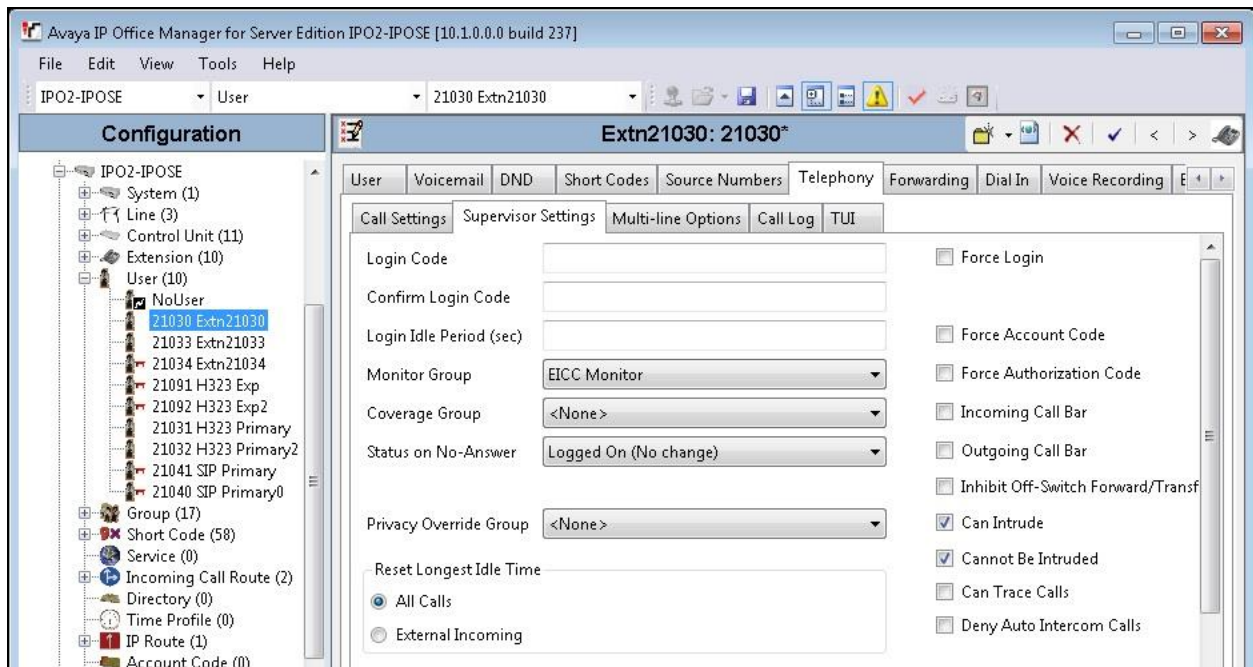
Avaya IP Office Manager for Server Edition IPO2-IPOSE [10.1.0.0.0 build 237]

File Edit View Tools Help

IPO2-IPOSE User 21030 Extn21030

Configuration

IPO2-IPOSE
System (1)
Line (3)
Control Unit (11)
Extension (10)
User (10)
NoUser
21030 Extn21030
21033 Extn21033
21034 Extn21034
21091 H323 Exp
21092 H323 Exp2
21031 H323 Primary
21032 H323 Primary2
21041 SIP Primary
21040 SIP Primary0
Group (17)
Short Code (58)
Service (0)
Incoming Call Route (2)
Directory (0)
Time Profile (0)
IP Route (1)
Account Code (0)

Extn21030: 21030*

User | Voicemail | DND | Short Codes | Source Numbers | Telephony | Forwarding | Dial In | Voice Recording | E

Call Settings | Supervisor Settings | Multi-line Options | Call Log | TUI

Login Code
Confirm Login Code
Login Idle Period (sec)
Monitor Group EICC Monitor
Coverage Group <None>
Status on No-Answer Logged On (No change)
Privacy Override Group <None>

Reset Longest Idle Time
All Calls
External Incoming

Force Login
Force Account Code
Force Authorization Code
Incoming Call Bar
Outgoing Call Bar
Inhibit Off-Switch Forward/Transf
Can Intrude
Cannot Be Intruded
Can Trace Calls
Deny Auto Intercom Calls